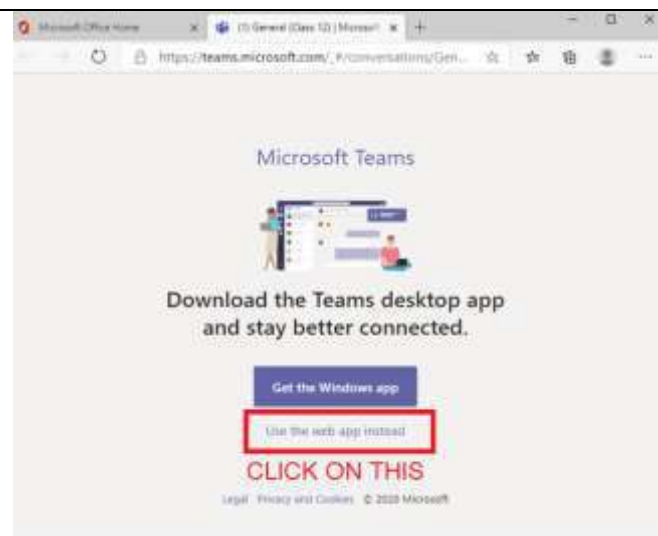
Microsoft Office Home
(1) General (Class 12) | Microsoft
https://teams.microsoft.com/_#/conversations/Gen...

Microsoft Teams

Download the Teams desktop app and stay better connected.

Get the Windows app

Use the web app instead

CLICK ON THIS

Legal Privacy and Cookies © 2020 Microsoft